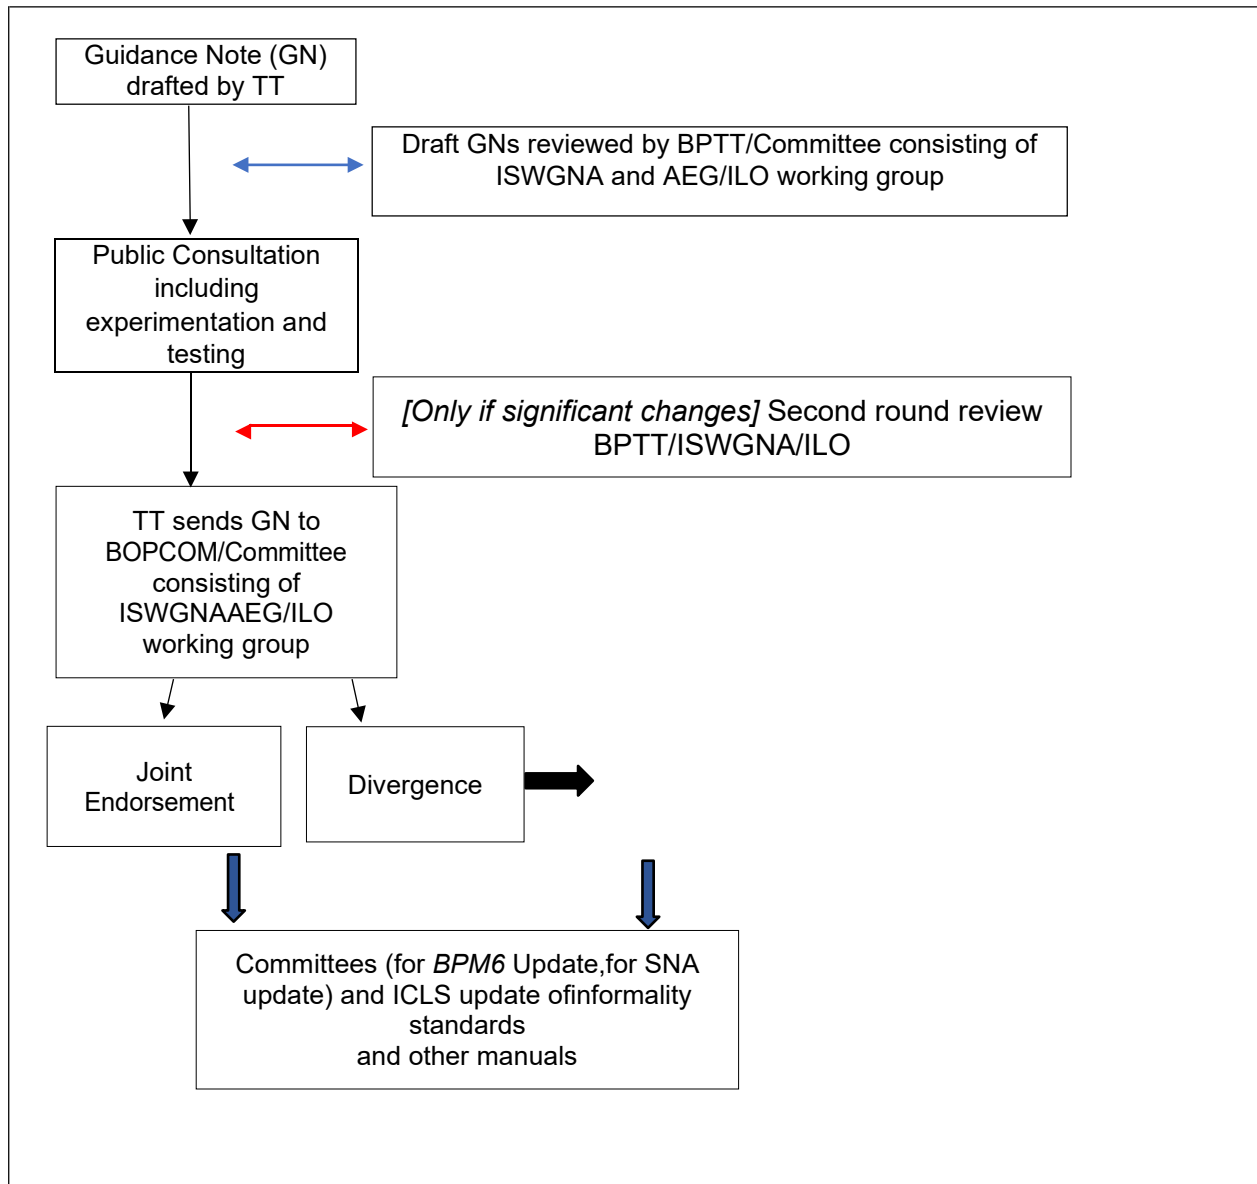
Guidance Note (GN) drafted by TT

Draft GNs reviewed by BPTT/Committee consisting of ISWGNA and AEG/ILO working group

Public Consultation including experimentation and testing

[Only if significant changes] Second round review BPTT/ISWGNA/ILO

TT sends GN to BOPCOM/Committee consisting of ISWGNAAEG/ILO working group

Joint Endorsement

Divergence

Committees (for BPM6 Update,for SNA update) and ICLS update ofinformality standards
and other manuals